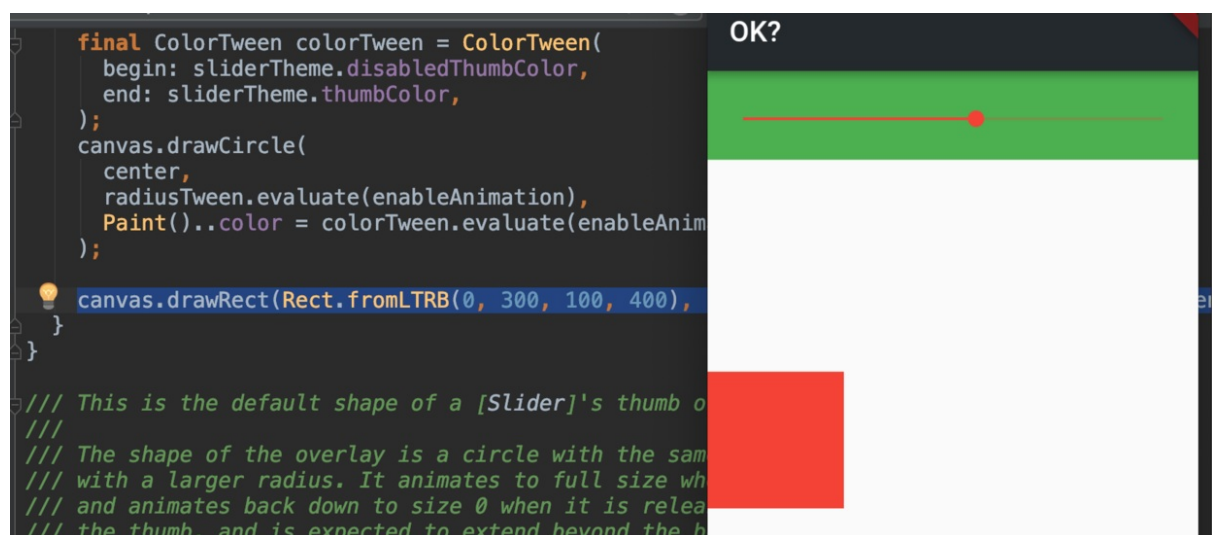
final ColorTween colorTween = ColorTween(
  begin: sliderTheme.disabledThumbColor,
  end: sliderTheme.thumbColor,
);
canvas.drawCircle(
  center,
  radiusTween.evaluate(enableAnimation),
  Paint()..color = colorTween.evaluate(enableAnim
);

canvas.drawRect(Rect.fromLTRB(0, 300, 100, 400),
}
}

/// This is the default shape of a [Slider]'s thumb o
///
/// The shape of the overlay is a circle with the sam
/// with a larger radius. It animates to full size wh
/// and animates back down to size 0 when it is relea
/// the thumb, and is expected to extend beyond the b

OK?